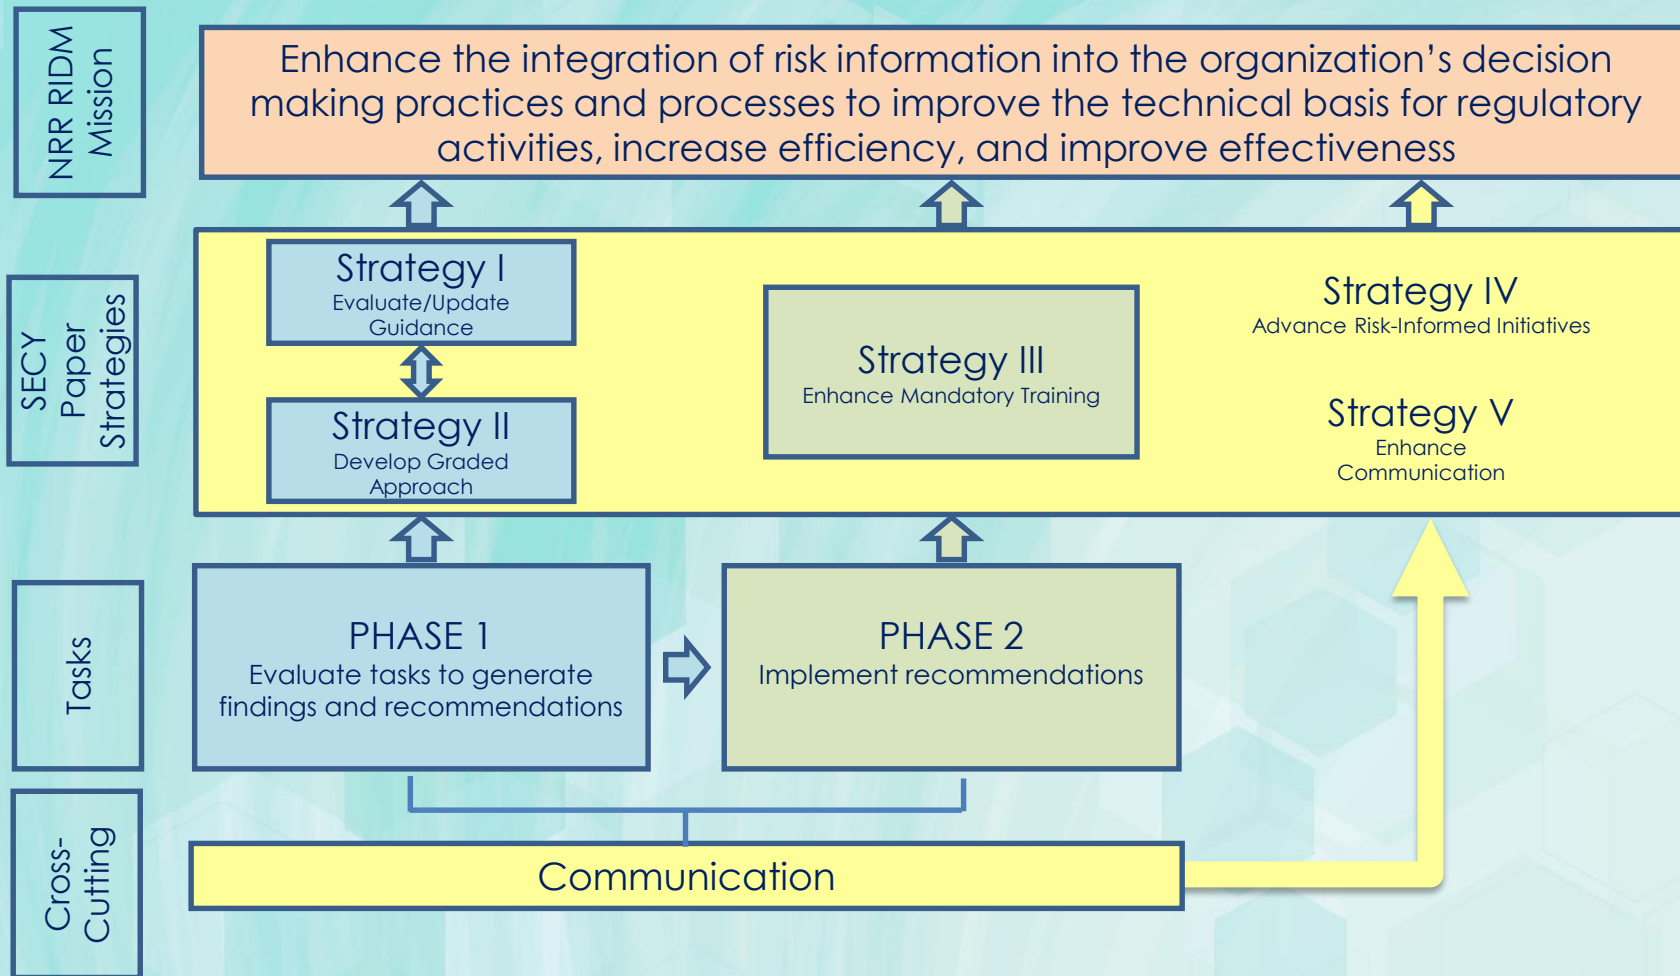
NRR RIDM Mission

Enhance the integration of risk information into the organization’s decision making practices and processes to improve the technical basis for regulatory activities, increase efficiency, and improve effectiveness

SECY Paper Strategies

Strategy I
Evaluate/Update Guidance

Strategy II
Develop Graded Approach

Strategy III
Enhance Mandatory Training

Strategy IV
Advance Risk-Informed Initiatives

Strategy V
Enhance Communication

Tasks

PHASE 1
Evaluate tasks to generate findings and recommendations

PHASE 2
Implement recommendations

Cross-Cutting

Communication